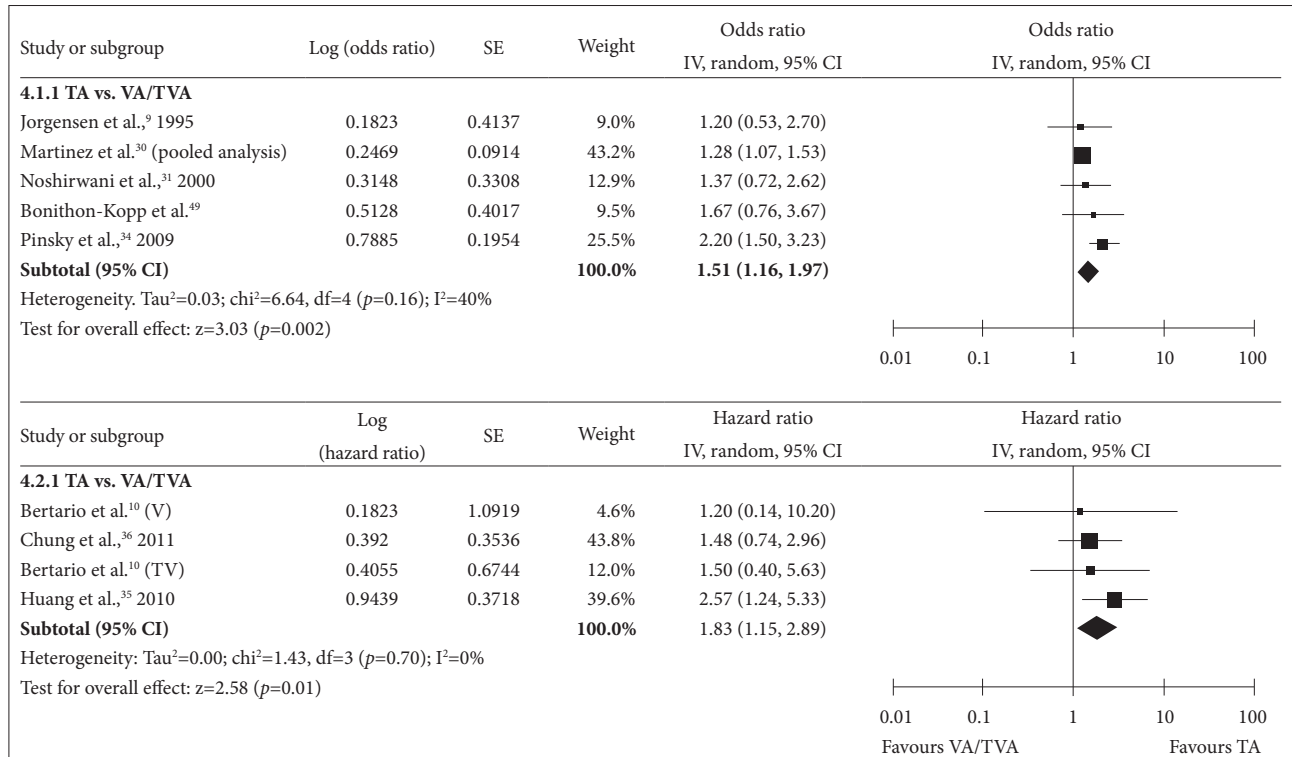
| Study or subgroup | Log (odds ratio) | SE | Weight | Odds ratio IV, random, 95% CI | Odds ratio IV, random, 95% CI |
|---|---|---|---|---|---|
| **4.1.1 TA vs. VA/TVA** | | | | | |
| Jorgensen et al.,$^{9}$ 1995 | 0.1823 | 0.4137 | 9.0% | 1.20 (0.53, 2.70) | |
| Martinez et al.$^{30}$ (pooled analysis) | 0.2469 | 0.0914 | 43.2% | 1.28 (1.07, 1.53) | |
| Noshirwani et al.,$^{31}$ 2000 | 0.3148 | 0.3308 | 12.9% | 1.37 (0.72, 2.62) | |
| Bonithon-Kopp et al.$^{49}$ | 0.5128 | 0.4017 | 9.5% | 1.67 (0.76, 3.67) | |
| Pinsky et al.,$^{34}$ 2009 | 0.7885 | 0.1954 | 25.5% | 2.20 (1.50, 3.23) | |
| **Subtotal (95% CI)** | | | **100.0%** | **1.51 (1.16, 1.97)** | |

Heterogeneity. Tau$^2$=0.03; chi$^2$=6.64, df=4 ($p$=0.16); I$^2$=40%

Test for overall effect: z=3.03 ($p$=0.002)

0.01 0.1 1 10 100

| Study or subgroup | Log (hazard ratio) | SE | Weight | Hazard ratio IV, random, 95% CI | Hazard ratio IV, random, 95% CI |
|---|---|---|---|---|---|
| **4.2.1 TA vs. VA/TVA** | | | | | |
| Bertario et al.$^{10}$ (V) | 0.1823 | 1.0919 | 4.6% | 1.20 (0.14, 10.20) | |
| Chung et al.,$^{36}$ 2011 | 0.392 | 0.3536 | 43.8% | 1.48 (0.74, 2.96) | |
| Bertario et al.$^{10}$ (TV) | 0.4055 | 0.6744 | 12.0% | 1.50 (0.40, 5.63) | |
| Huang et al.,$^{35}$ 2010 | 0.9439 | 0.3718 | 39.6% | 2.57 (1.24, 5.33) | |
| **Subtotal (95% CI)** | | | **100.0%** | 1.83 (1.15, 2.89) | |

Heterogeneity: Tau$^2$=0.00; chi$^2$=1.43, df=3 ($p$=0.70); I$^2$=0%

Test for overall effect: z=2.58 ($p$=0.01)

0.01 0.1 1 10 100

Favours VA/TVA Favours TA